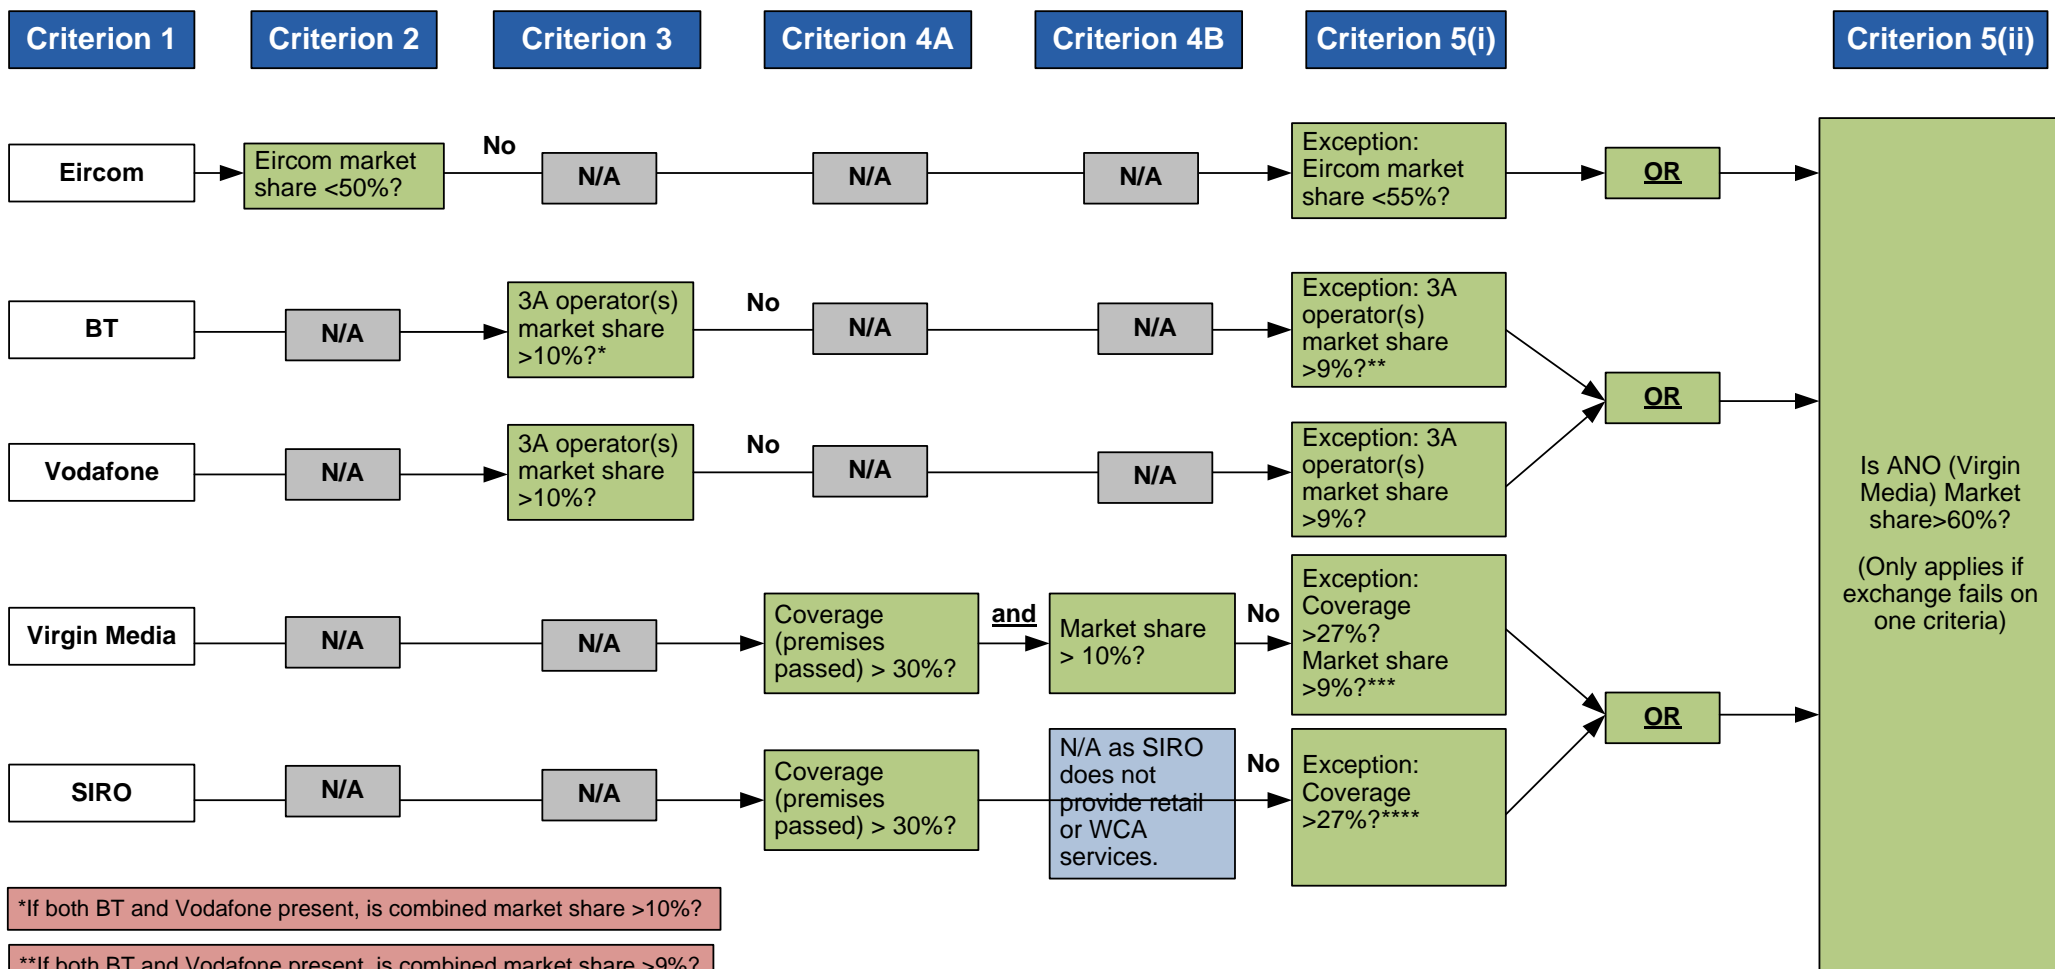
Criterion 1
Criterion 2
Criterion 3
Criterion 4A
Criterion 4B
Criterion 5(i)
Criterion 5(ii)

Eircom
Eircom market share <50%?
No
N/A
N/A
N/A
Exception: Eircom market share <55%?
OR

BT
N/A
3A operator(s) market share >10%?*
No
N/A
N/A
Exception: 3A operator(s) market share >9%?**
OR

Vodafone
N/A
3A operator(s) market share >10%?
No
N/A
N/A
Exception: 3A operator(s) market share >9%?

Is ANO (Virgin Media) Market share>60%?

(Only applies if exchange fails on one criteria)

Virgin Media
N/A
N/A
Coverage (premises passed) > 30%?
and
Market share > 10%?
No
Exception: Coverage >27%? Market share >9%?***
OR

SIRO
N/A
N/A
Coverage (premises passed) > 30%?
N/A as SIRO does not provide retail or WCA services.
No
Exception: Coverage >27%?****

*If both BT and Vodafone present, is combined market share >10%?

**If both BT and Vodafone present, is combined market share >9%?